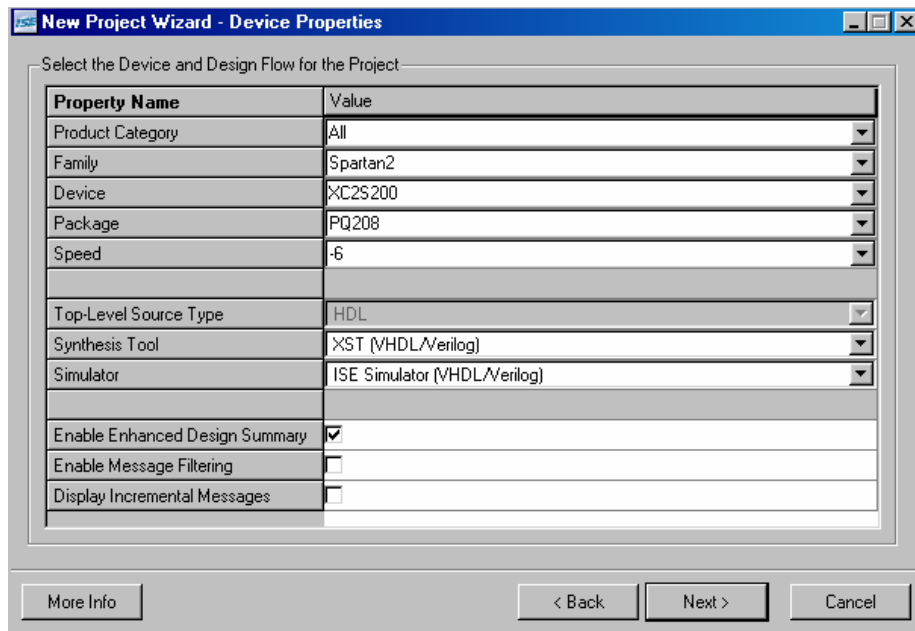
ISE New Project Wizard - Device Properties

Select the Device and Design Flow for the Project

| Property Name | Value |
|---|---|
| Product Category | All |
| Family | Spartan2 |
| Device | XC2S200 |
| Package | PQ208 |
| Speed | -6 |
| | |
| Top-Level Source Type | HDL |
| Synthesis Tool | XST (VHDL/Verilog) |
| Simulator | ISE Simulator (VHDL/Verilog) |
| | |
| Enable Enhanced Design Summary | ☑ |
| Enable Message Filtering | ☐ |
| Display Incremental Messages | ☐ |

More Info

< Back

Next >

Cancel